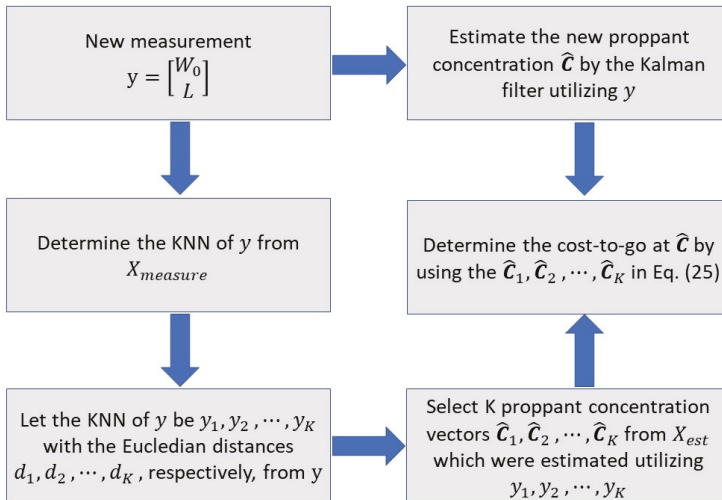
New measurement
$y = \begin{bmatrix} W_0 \\ L \end{bmatrix}$

Determine the KNN of $y$ from $X_{measure}$

Let the KNN of $y$ be $y_1, y_2, \cdots, y_K$ with the Eucledian distances $d_1, d_2, \cdots, d_K$, respectively, from y

Estimate the new proppant concentration $\widehat{\boldsymbol{C}}$ by the Kalman filter utilizing $y$

Determine the cost-to-go at $\widehat{\boldsymbol{C}}$ by using the $\widehat{\boldsymbol{C}}_1, \widehat{\boldsymbol{C}}_2, \cdots, \widehat{\boldsymbol{C}}_K$ in Eq. (25)

Select K proppant concentration vectors $\widehat{\boldsymbol{C}}_1, \widehat{\boldsymbol{C}}_2, \cdots, \widehat{\boldsymbol{C}}_K$ from $X_{est}$ which were estimated utilizing $y_1, y_2, \cdots, y_K$